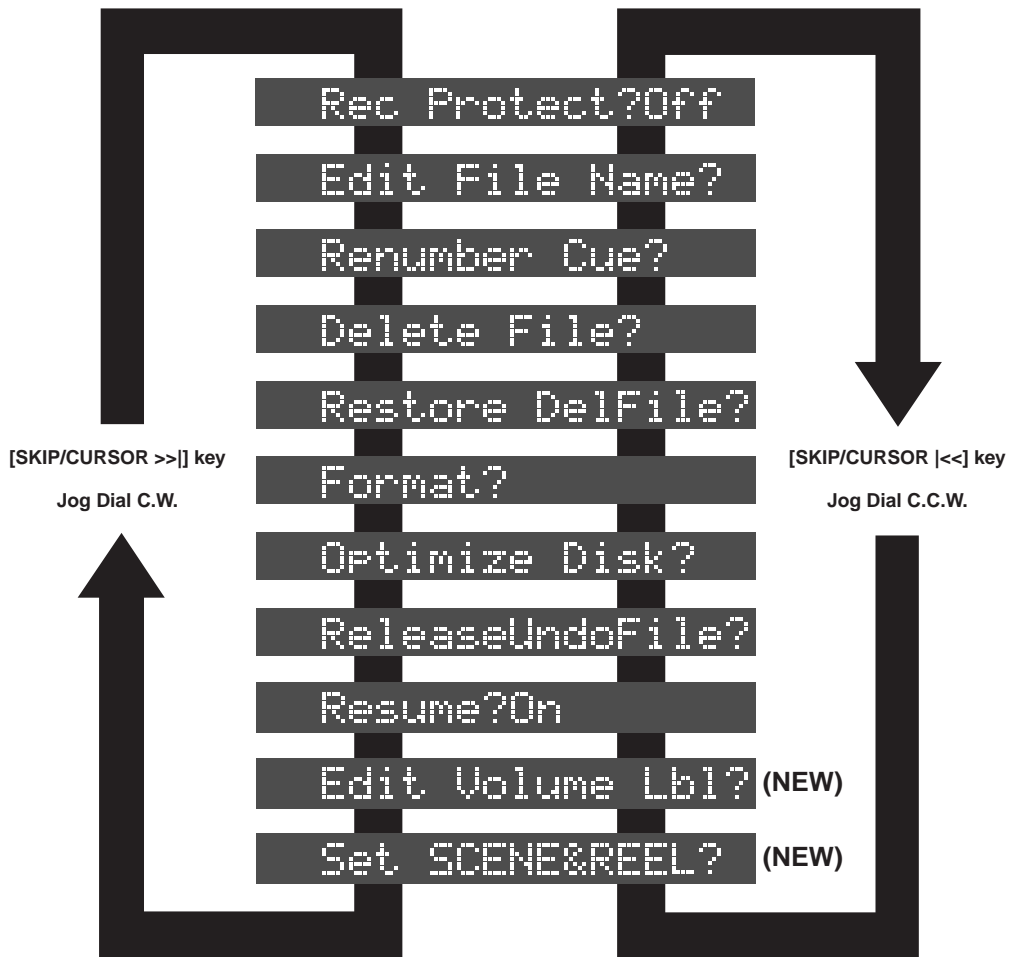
Rec Protect?Off

Edit File Name?

Renumber Cue?

Delete File?

Restore DelFile?

[SKIP/CURSOR >>|] key

Jog Dial C.W.

Format?

[SKIP/CURSOR |<<] key

Jog Dial C.C.W.

Optimize Disk?

ReleaseUndoFile?

Resume?On

Edit Volume Lbl? (NEW)

Set SCENE&REEL? (NEW)